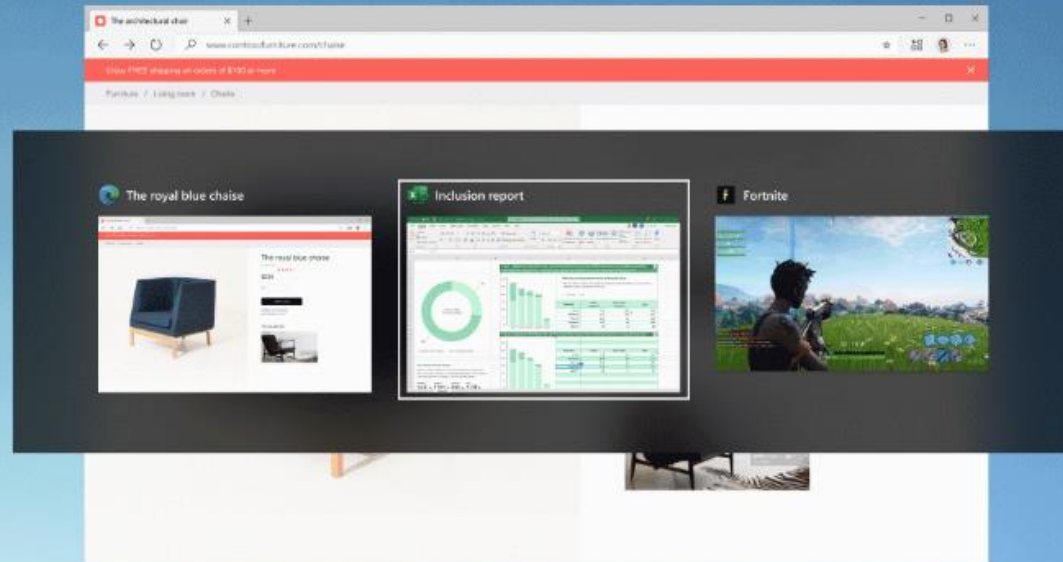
The architectural chair ×

www.contosofurniture.com/chaise

Enjoy FREE shipping on orders of $100 or more

Furniture / Living room / Chaise

The royal blue chaise

The royal blue chaise

Inclusion report

Fortnite